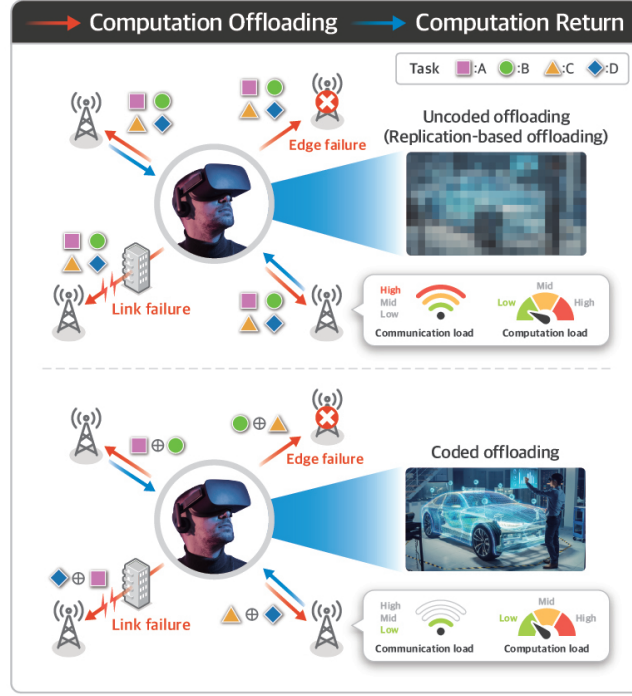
Computation Offloading Computation Return

Task :A :B :C :D

Edge failure

Uncoded offloading (Replication-based offloading)

Link failure

High
Mid
Low
Communication load

Mid
Low High
Computation load

$\oplus$

$\oplus$

Edge failure

Coded offloading

$\oplus$

Link failure

$\oplus$

High
Mid
Low
Communication load

Mid
Low High
Computation load